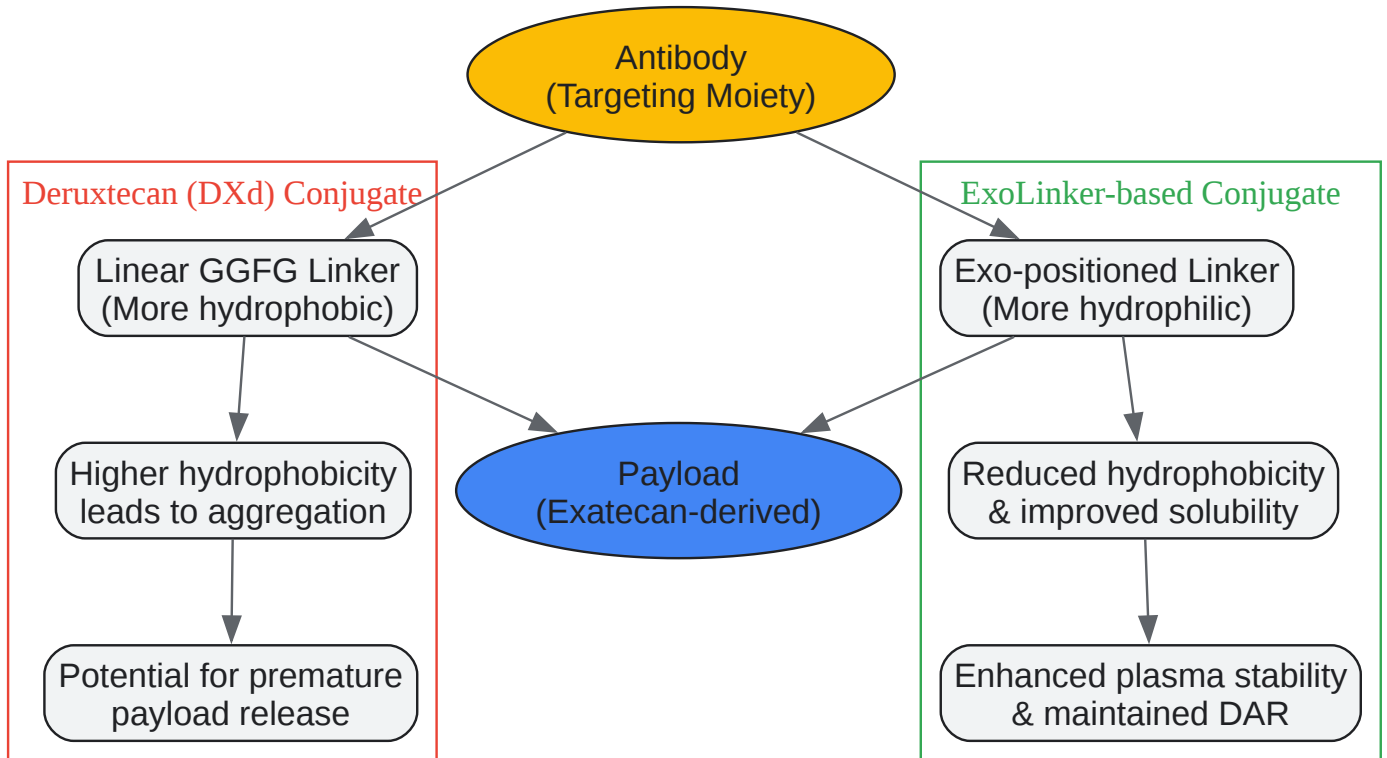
Antibody
(Targeting Moiety)

Deruxtecan (DXd) Conjugate

Linear GGFG Linker
(More hydrophobic)

Higher hydrophobicity
leads to aggregation

Potential for premature
payload release

Payload
(Exatecan-derived)

ExoLinker-based Conjugate

Exo-positioned Linker
(More hydrophilic)

Reduced hydrophobicity
& improved solubility

Enhanced plasma stability
& maintained DAR